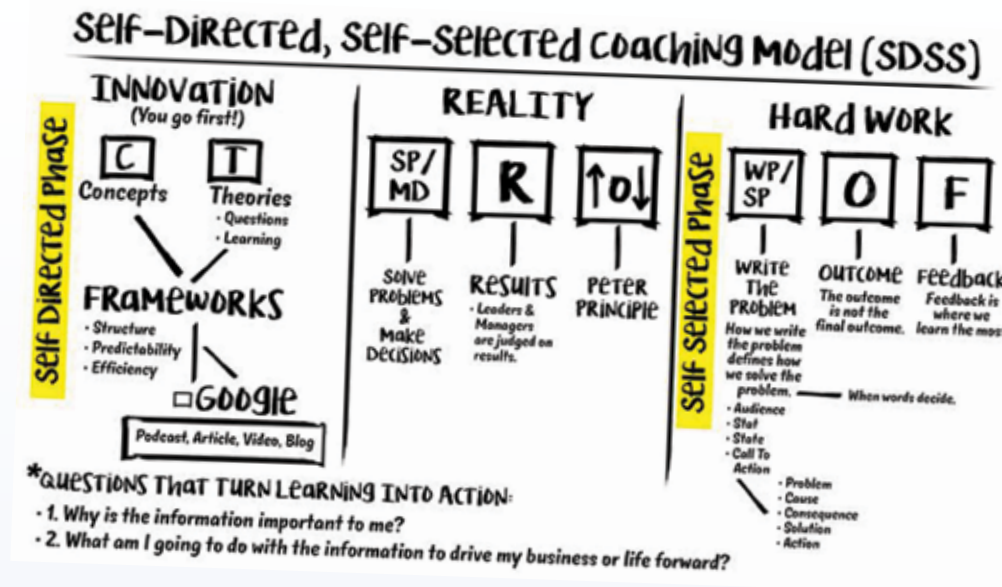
Self-Directed, Self-Selected Coaching Model (SDSS)

Self Directed Phase

INNOVATION
(You go first!)

C
Concepts

T
Theories
· Questions
· Learning

FRAMEWORKS
· Structure
· Predictability
· Efficiency

□Google

Podcast, Article, Video, Blog

REALITY

SP/MD
Solve Problems & Make Decisions

R
Results
· Leaders & Managers are judged on results.

↑O↓
Peter Principle

Self Selected Phase

Hard WORK

WP/SP
Write The Problem
How we write the problem defines how we solve the problem.
· Audience
· Stat
· State
· Call To Action

When words decide.

· Problem
· Cause
· Consequence
· Solution
· Action

O
Outcome
The outcome is not the final outcome.

F
Feedback
Feedback is where we learn the most

*Questions That Turn Learning Into Action:
· 1. Why is the information important to me?
· 2. What am I going to do with the information to drive my business or life forward?